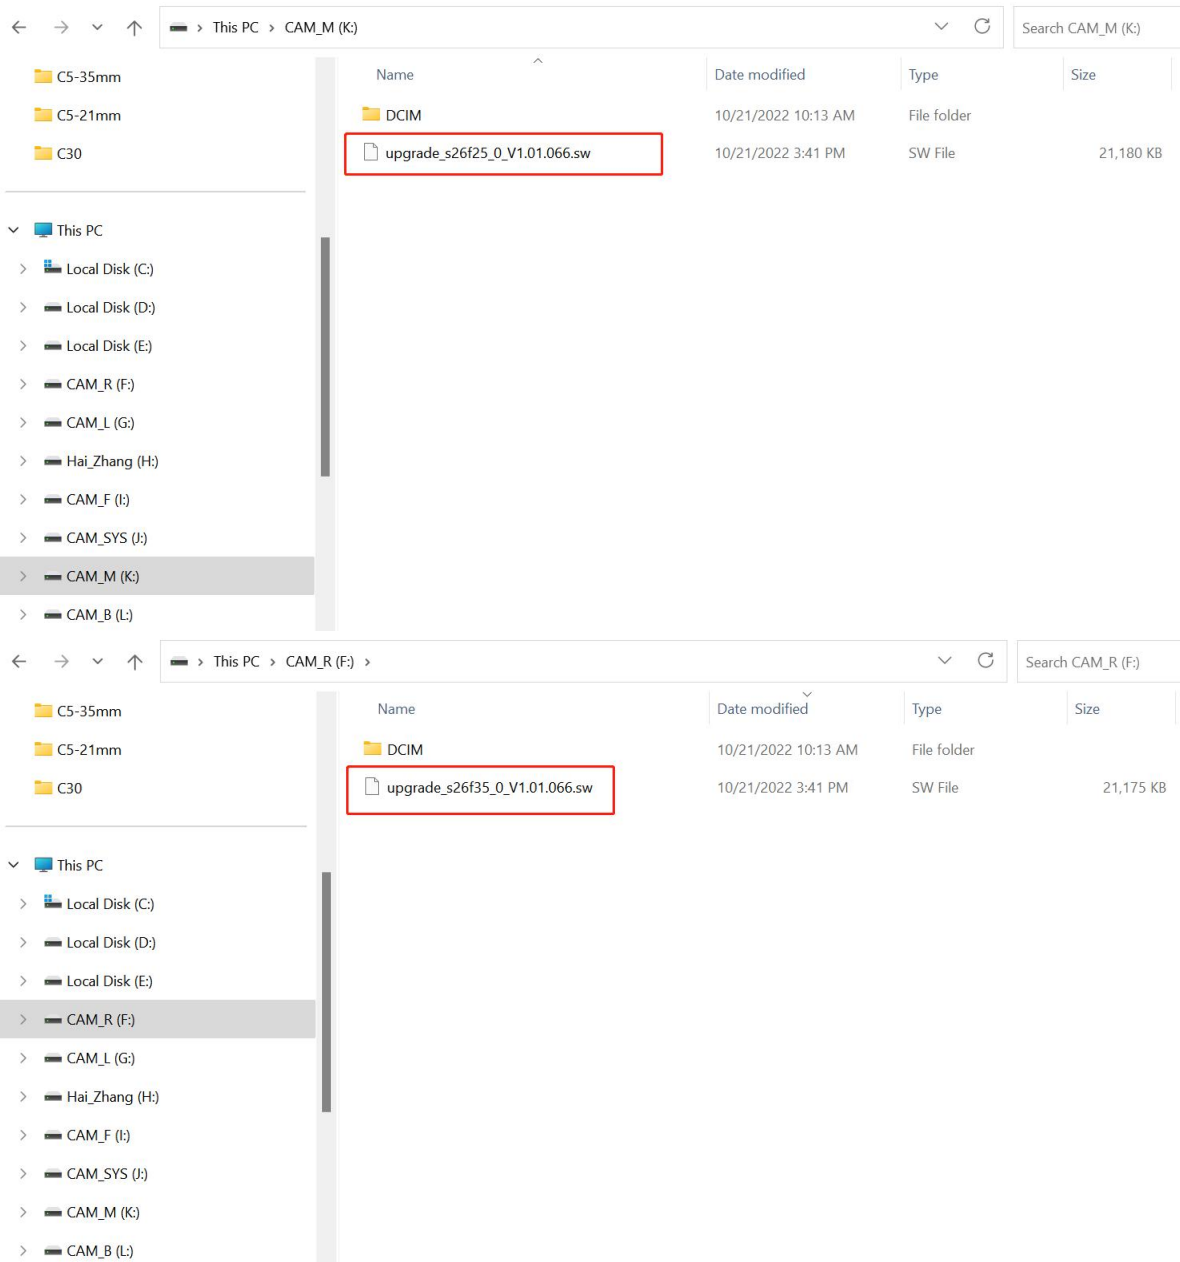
This PC > CAM_M (K:)

Search CAM_M (K:)

C5-35mm
C5-21mm
C30

This PC
Local Disk (C:)
Local Disk (D:)
Local Disk (E:)
CAM_R (F:)
CAM_L (G:)
Hai_Zhang (H:)
CAM_F (I:)
CAM_SYS (J:)
CAM_M (K:)
CAM_B (L:)

| Name | Date modified | Type | Size |
|---|---|---|---|
| DCIM | 10/21/2022 10:13 AM | File folder | |
| upgrade_s26f25_0_V1.01.066.sw | 10/21/2022 3:41 PM | SW File | 21,180 KB |

This PC > CAM_R (F:) >

Search CAM_R (F:)

C5-35mm
C5-21mm
C30

This PC
Local Disk (C:)
Local Disk (D:)
Local Disk (E:)
CAM_R (F:)
CAM_L (G:)
Hai_Zhang (H:)
CAM_F (I:)
CAM_SYS (J:)
CAM_M (K:)
CAM_B (L:)

| Name | Date modified | Type | Size |
|---|---|---|---|
| DCIM | 10/21/2022 10:13 AM | File folder | |
| upgrade_s26f35_0_V1.01.066.sw | 10/21/2022 3:41 PM | SW File | 21,175 KB |